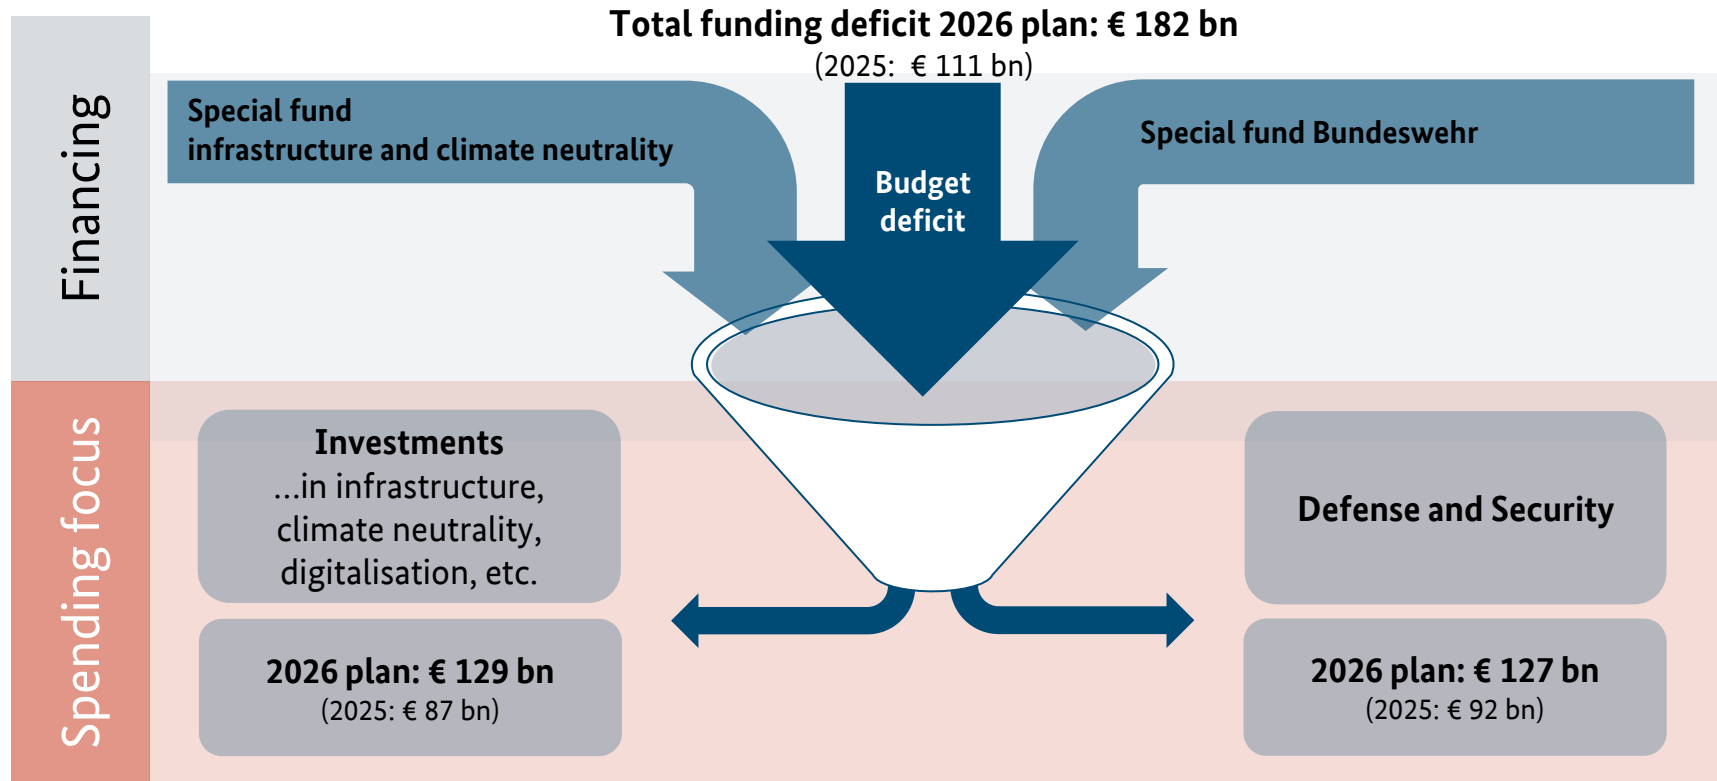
Total funding deficit 2026 plan: € 182 bn
(2025: € 111 bn)

Financing

Special fund
infrastructure and climate neutrality

Budget deficit

Special fund Bundeswehr

Spending focus

Investments
...in infrastructure, climate neutrality, digitalisation, etc.

2026 plan: € 129 bn
(2025: € 87 bn)

Defense and Security

2026 plan: € 127 bn
(2025: € 92 bn)